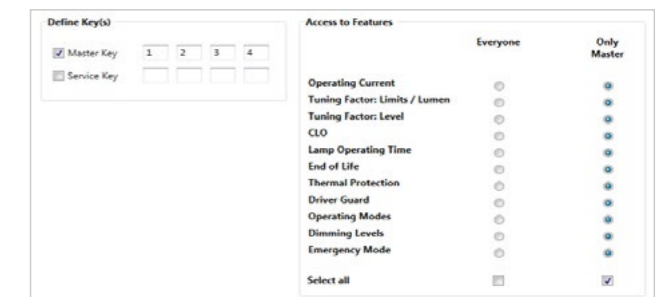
Define Key(s)

Master Key 1 2 3 4

Service Key

Access to Features

| | Everyone | Only Master |
|---|---|---|
| Operating Current | | |
| Tuning Factor: Limits / Lumen | | |
| Tuning Factor: Level | | |
| CLO | | |
| Lamp Operating Time | | |
| End of Life | | |
| Thermal Protection | | |
| Driver Guard | | |
| Operating Modes | | |
| Dimming Levels | | |
| Emergency Mode | | |
| Select all | | |